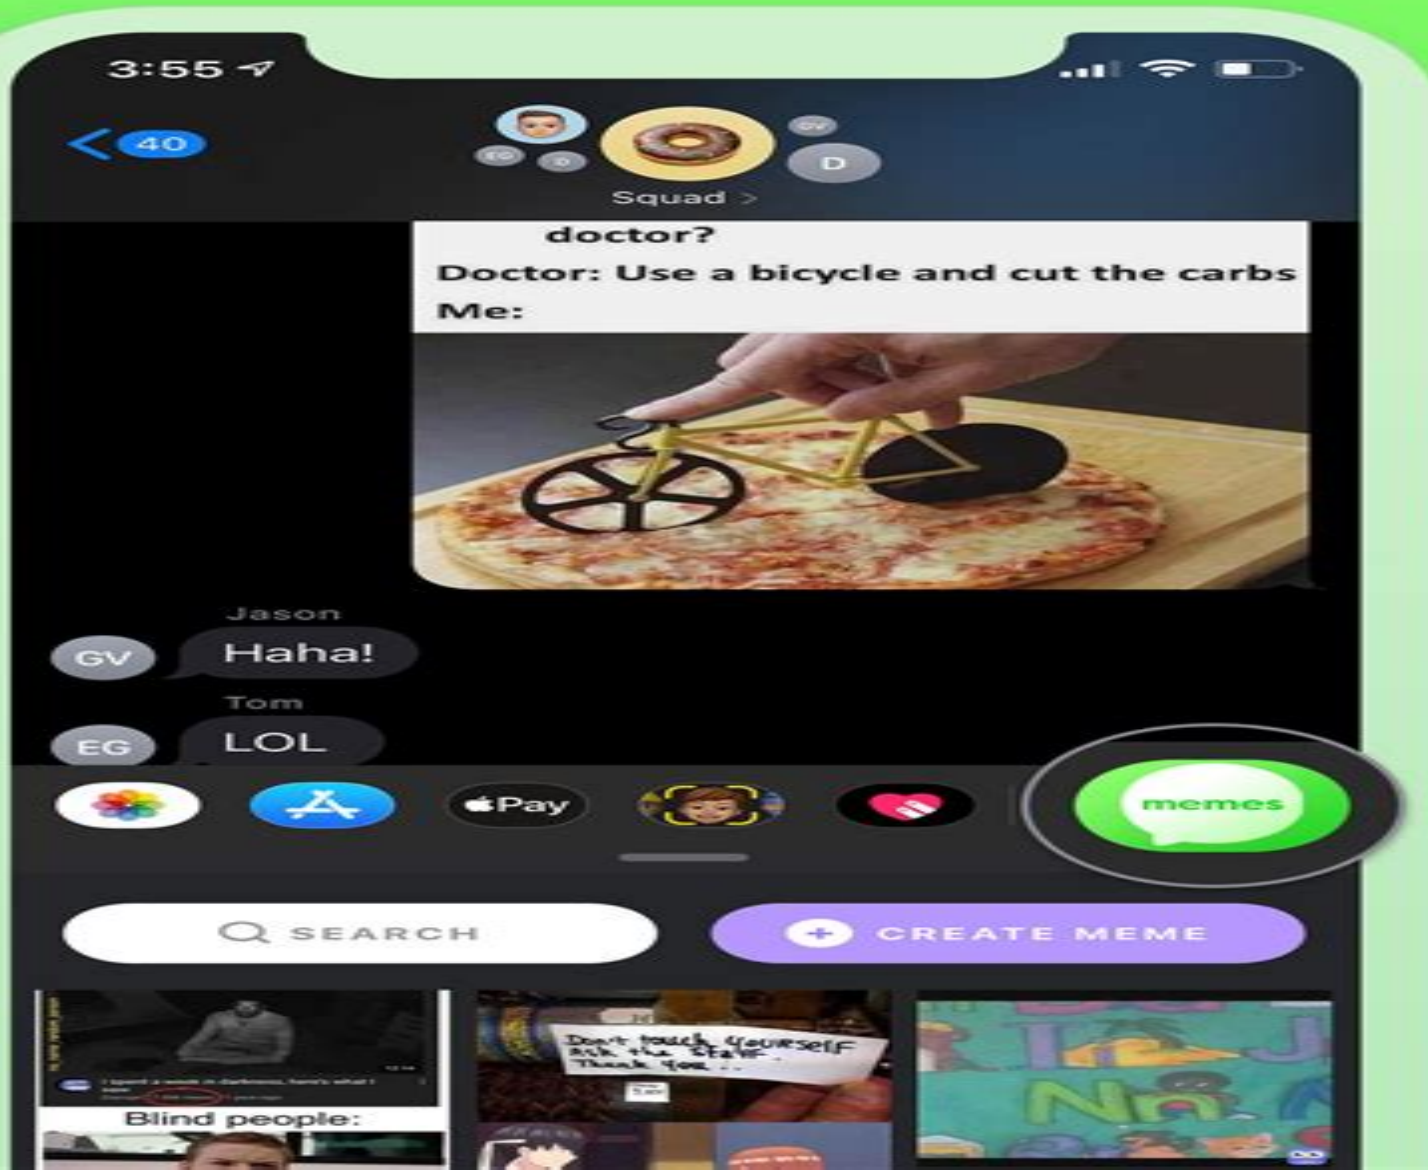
3:55

40

GV
EG D D

Squad >

doctor?
Doctor: Use a bicycle and cut the carbs
Me:

Jason
GV Haha!
Tom
EG LOL

Pay

memes

SEARCH

CREATE MEME

Blind people:

Don't touch yourself
Ask the staff
Thank you